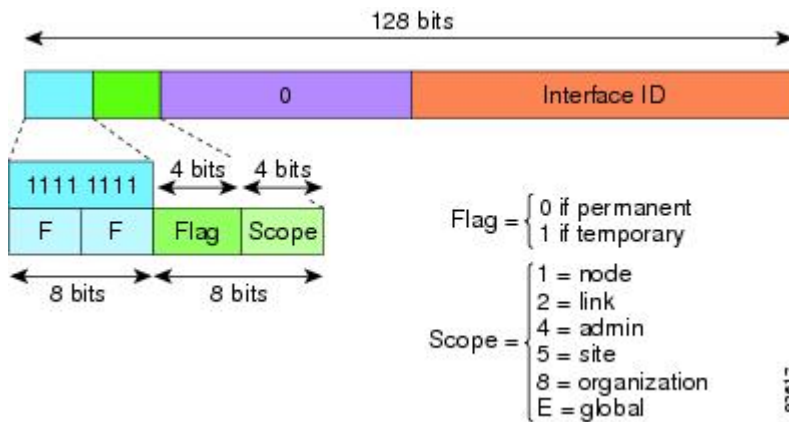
128 bits

0

Interface ID

4 bits

4 bits

1111 1111

F

F

Flag

Scope

8 bits

8 bits

Flag = { 0 if permanent
1 if temporary

Scope = { 1 = node
2 = link
4 = admin
5 = site
8 = organization
E = global

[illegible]